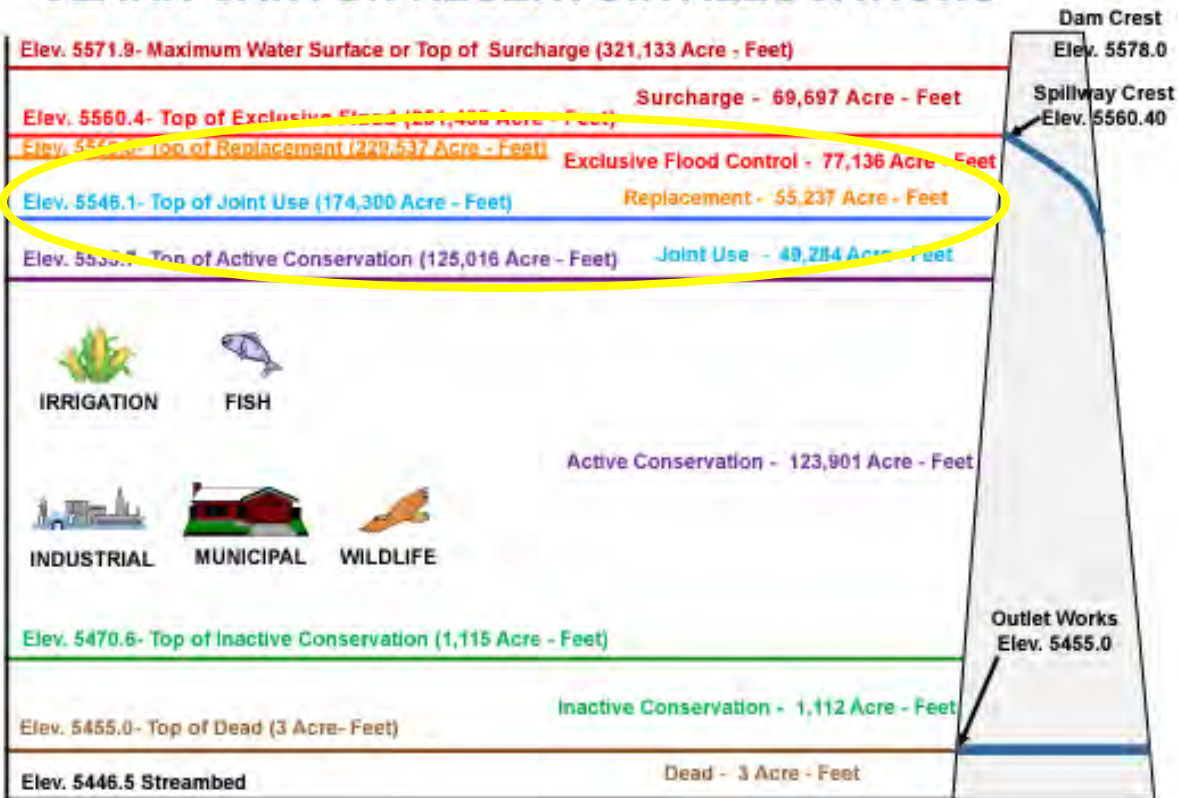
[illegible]

Dam Crest
Elev. 5578.0

Elev. 5571.9- Maximum Water Surface or Top of Surcharge (321,133 Acre - Feet)

Surcharge - 69,697 Acre - Feet

Spillway Crest
Elev. 5560.40

Elev. 5560.4- Top of Exclusive Flood ([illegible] Acre - Feet)

Elev. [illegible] Top of Replacement (229,537 Acre - Feet)

Exclusive Flood Control - 77,136 Acre - Feet

Elev. 5546.1- Top of Joint Use (174,300 Acre - Feet)

Replacement - 55,237 Acre - Feet

Elev. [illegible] Top of Active Conservation (125,016 Acre - Feet)

Joint Use - 49,284 Acre - Feet

IRRIGATION

FISH

Active Conservation - 123,901 Acre - Feet

INDUSTRIAL

MUNICIPAL

WILDLIFE

Outlet Works
Elev. 5455.0

Elev. 5470.6- Top of Inactive Conservation (1,115 Acre - Feet)

Inactive Conservation - 1,112 Acre - Feet

Elev. 5455.0- Top of Dead (3 Acre- Feet)

Elev. 5446.5 Streambed

Dead - 3 Acre - Feet